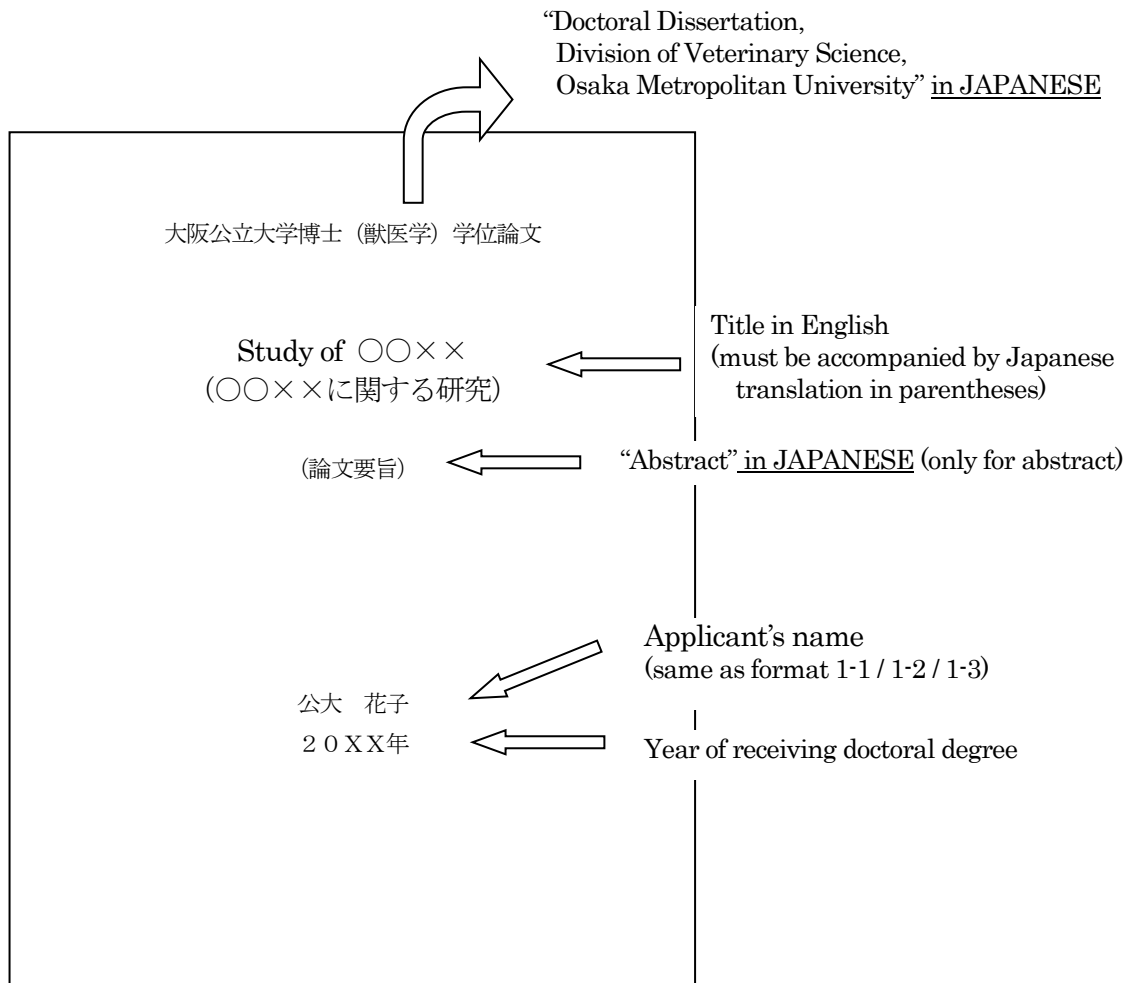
"Doctoral Dissertation,
Division of Veterinary Science,
Osaka Metropolitan University" in JAPANESE

大阪公立大学博士（獣医学）学位論文

Study of ○○××
(○○××に関する研究)

Title in English
(must be accompanied by Japanese translation in parentheses)

（論文要旨）

"Abstract" in JAPANESE (only for abstract)

Applicant's name
(same as format 1-1 / 1-2 / 1-3)

公大　花子

２０XX年

Year of receiving doctoral degree